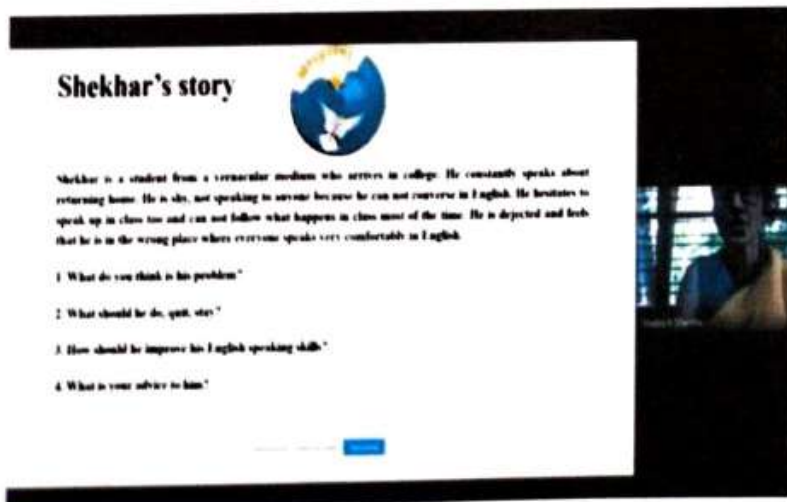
Shekhar's story

Shekhar is a student from a vernacular medium who arrives in college. He constantly speaks about returning home. He is shy, not speaking to anyone because he can not converse in English. He hesitates to speak up in class too and can not follow what happens in class most of the time. He is dejected and feels that he is in the wrong place where everyone speaks very comfortably in English.

1. What do you think is his problem?

2. What should he do, quit, stay?

3. How should he improve his English speaking skills?

4. What is your advice to him?